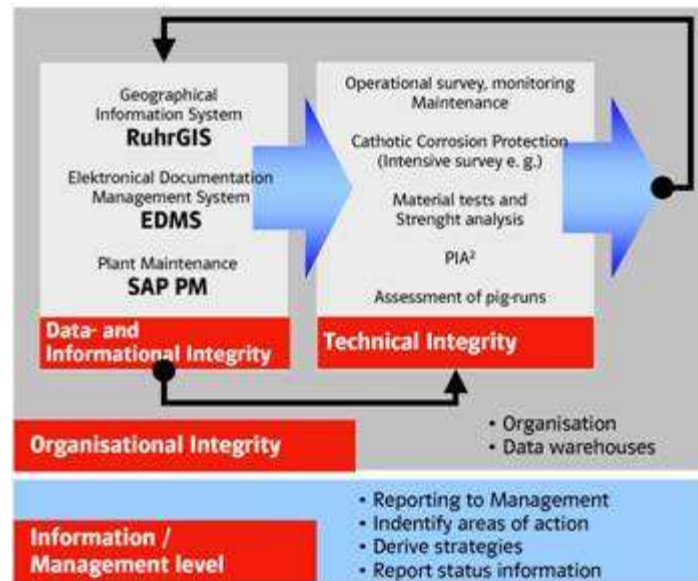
Geographical Information System
RuhrGIS

Elektronical Documentation Management System
EDMS

Plant Maintenance
SAP PM

Data- and Informational Integrity

Operational survey, monitoring Maintenance

Cathotic Corrosion Protection (Intensive survey e. g.)

Material tests and Strenght analysis

PIA²

Assessment of pig-runs

Technical Integrity

Organisational Integrity

• Organisation
• Data warehouses

Information / Management level

• Reporting to Management
• Indentify areas of action
• Derive strategies
• Report status information